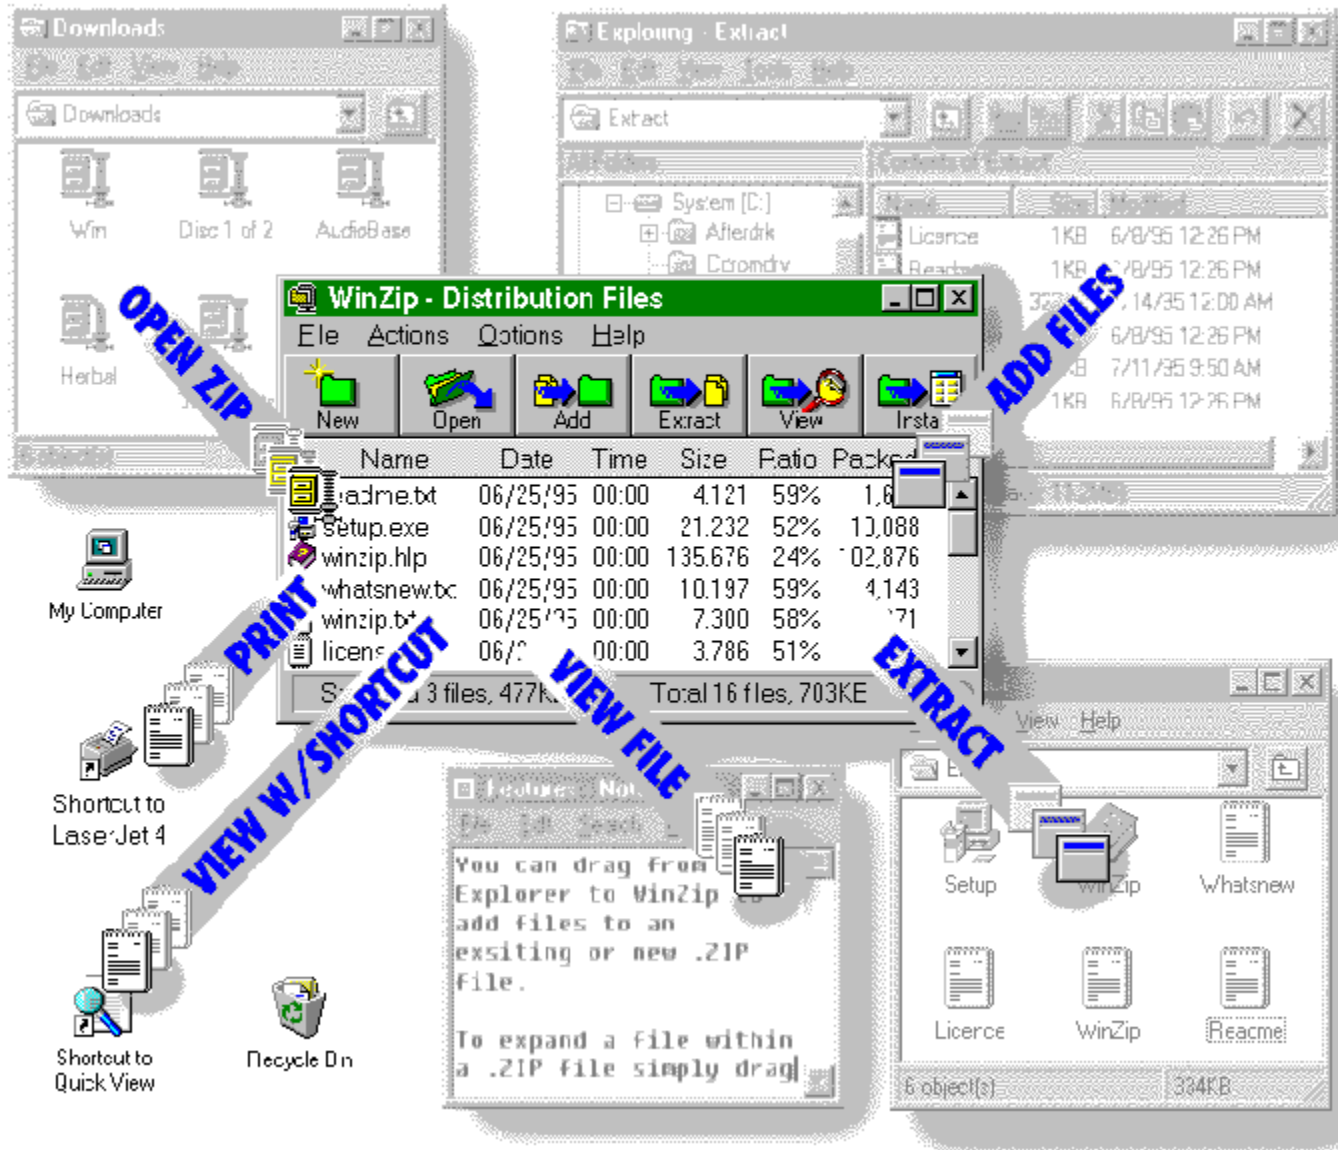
Downloads

Downloads

Win

Disc 1 of 2

AudioBase

Herbal

Exploring - Extract

Extract

System [C:]

Afterdrk

Cdromdrv

Licence 1KB 6/8/95 12:26 PM

Readme 1KB 6/8/95 12:26 PM

323 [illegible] 14/95 12:00 AM

6/8/95 12:26 PM

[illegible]B 7/11/95 9:50 AM

1KB 6/8/95 12:26 PM

OPEN ZIP

ADD FILES

WinZip - Distribution Files

File Actions Options Help

New Open Add Extract View Insta

| Name | Date | Time | Size | Ratio | Packed |
|---|---|---|---|---|---|
| readme.txt | 06/25/95 | 00:00 | 4,121 | 59% | 1,6 |
| setup.exe | 06/25/95 | 00:00 | 21,232 | 52% | 10,088 |
| winzip.hlp | 06/25/95 | 00:00 | 135,676 | 24% | 102,876 |
| whatsnew.txt | 06/25/95 | 00:00 | 10,197 | 59% | 4,143 |
| winzip.txt | 06/25/95 | 00:00 | 7,300 | 58% | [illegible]71 |
| licens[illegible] | 06/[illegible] | 00:00 | 3,786 | 51% | |

S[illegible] 3 files, 477K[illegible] Total 16 files, 703KB

My Computer

PRINT

VIEW W/SHORTCUT

VIEW FILE

EXTRACT

Shortcut to LaserJet 4

Features - Notepad

You can drag from Explorer to WinZip to add files to an exsiting or new .ZIP file.

To expand a file within a .ZIP file simply drag

View Help

Setup

WinZip

Whatsnew

Licence

WinZip

Readme

6 object(s)

334KB

Shortcut to Quick View

Recycle Bin